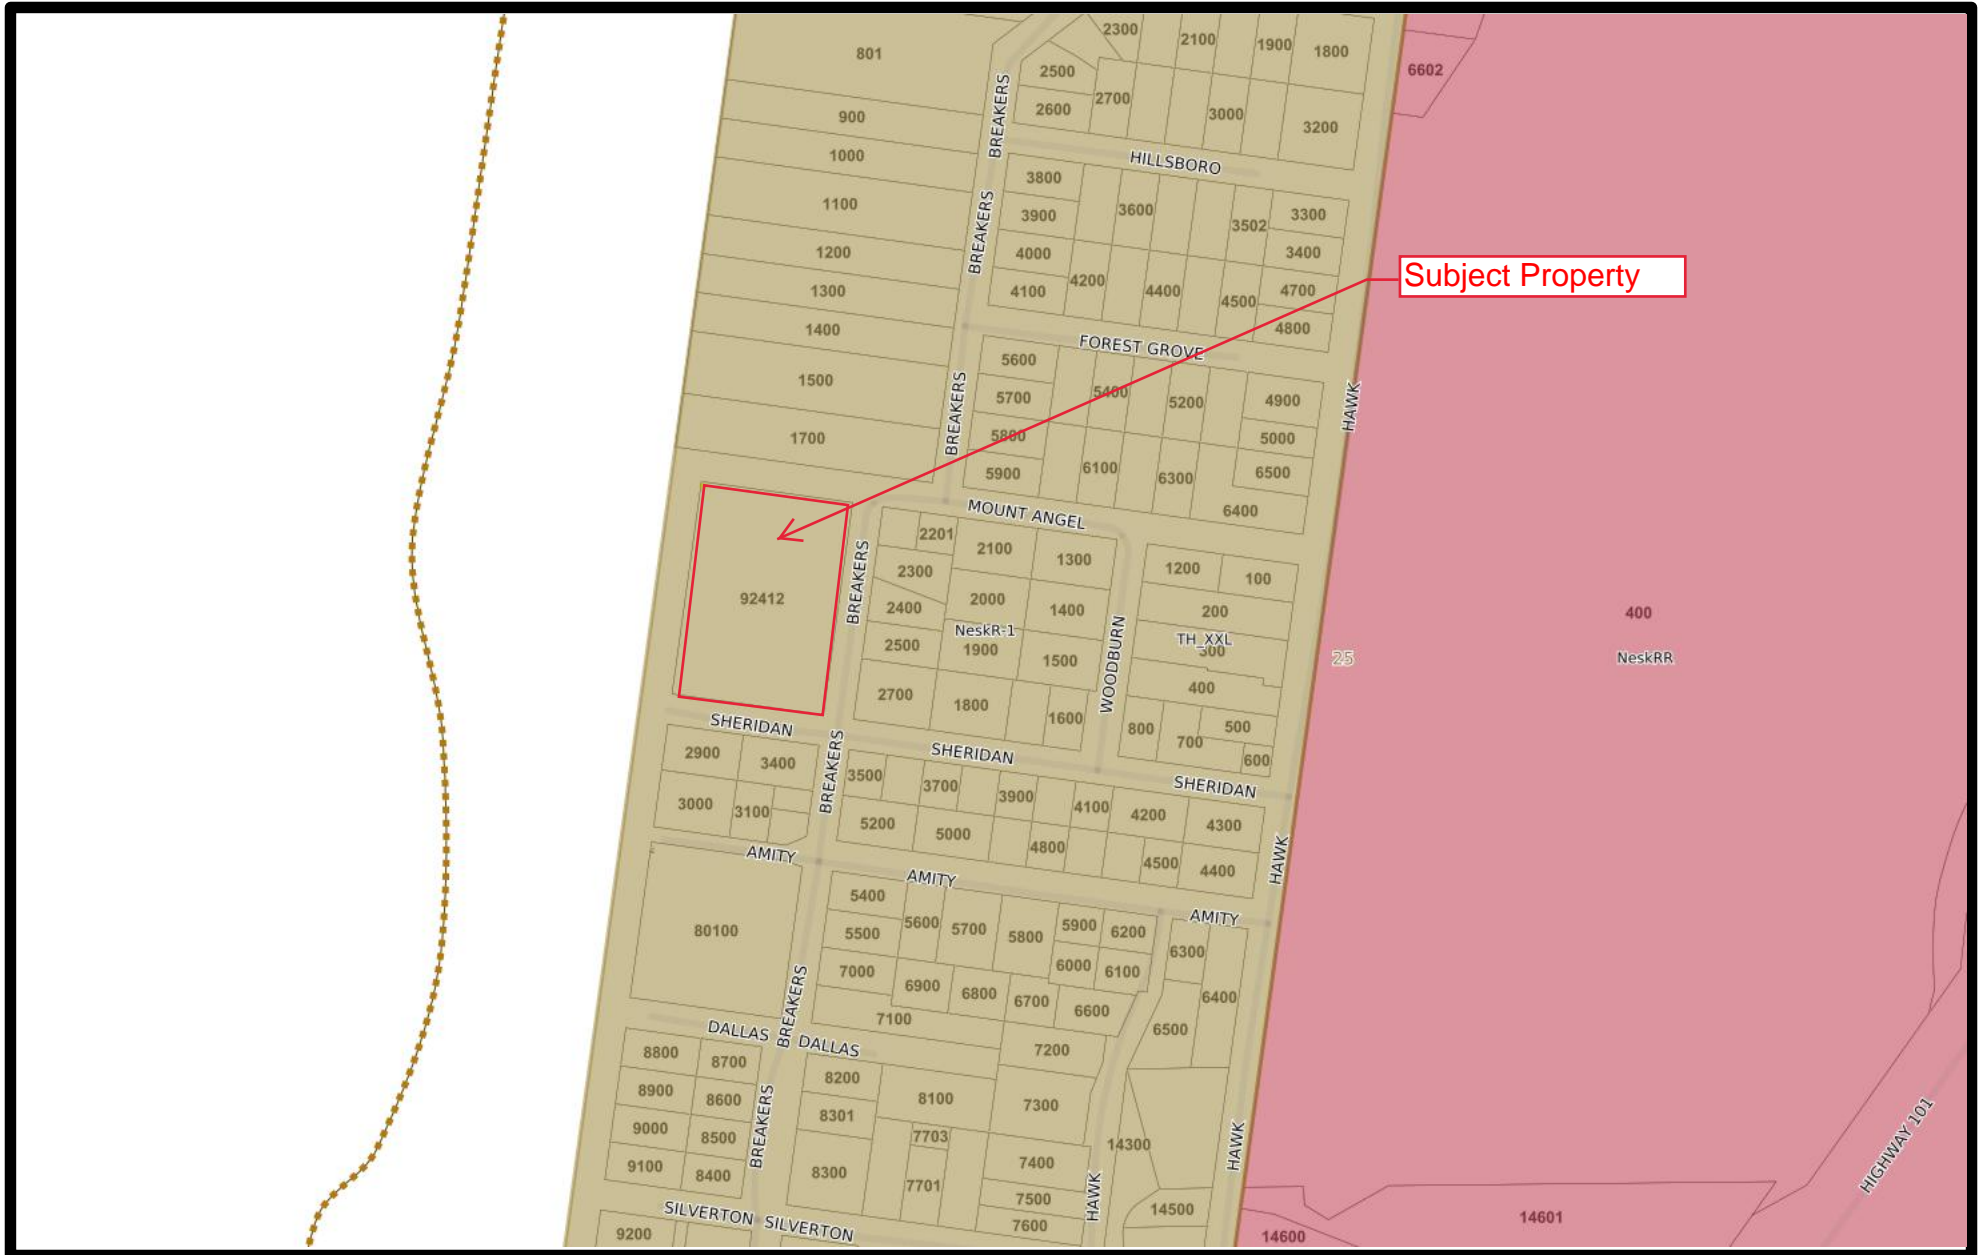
801
2300
2100
1900
1800
6602
2500
2700
2600
3000
3200
900
BREAKERS
1000
HILLSBORO
3800
1100
3600
3300
3900
3502
BREAKERS
1200
4000
3400
4200
1300
4100
4400
4500
4700
Subject Property
1400
4800
FOREST GROVE
5600
1500
5700
5400
5200
4900
BREAKERS
HAWK
1700
5800
5000
6100
5900
6300
6500
6400
MOUNT ANGEL
2201
2100
1300
1200
100
2300
92412
BREAKERS
2000
2400
1400
200
400
NeskR-1
TH_XXL
2500
1900
300
1500
25
NeskRR
WOODBURN
400
2700
1800
1600
800
500
700
SHERIDAN
600
2900
3400
SHERIDAN
3500
3700
SHERIDAN
3900
4100
4200
3000
3100
4300
BREAKERS
5200
5000
4800
4500
4400
AMITY
HAWK
AMITY
5400
AMITY
80100
5600
5700
5900
6200
5500
5800
6300
6000
6100
7000
6400
6900
6800
6700
BREAKERS
6600
6500
7100
DALLAS
DALLAS
8800
8700
7200
8200
8900
8600
8100
7300
8301
9000
8500
7703
14300
BREAKERS
7400
9100
8400
8300
HAWK
7701
HIGHWAY 101
7500
HAWK
14500
SILVERTON
SILVERTON
7600
14601
9200
14600